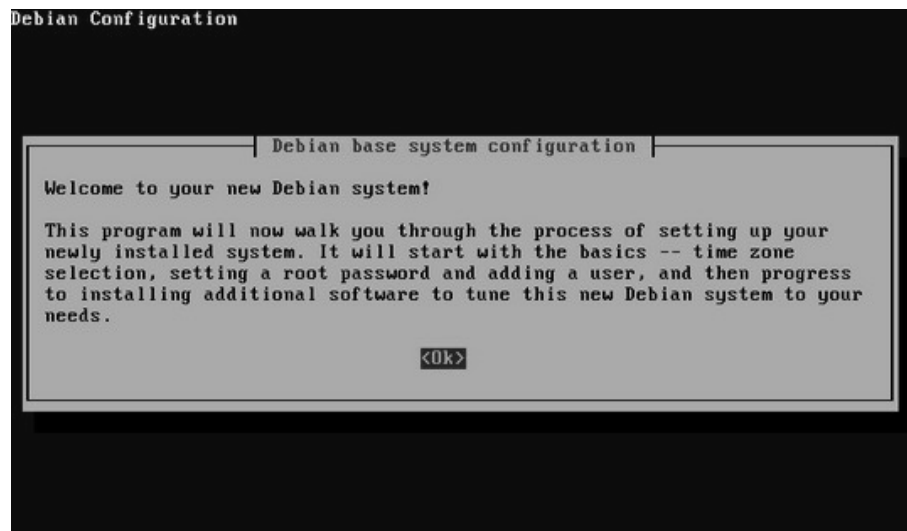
Debian Configuration

Debian base system configuration

Welcome to your new Debian system!

This program will now walk you through the process of setting up your newly installed system. It will start with the basics -- time zone selection, setting a root password and adding a user, and then progress to installing additional software to tune this new Debian system to your needs.

<Ok>